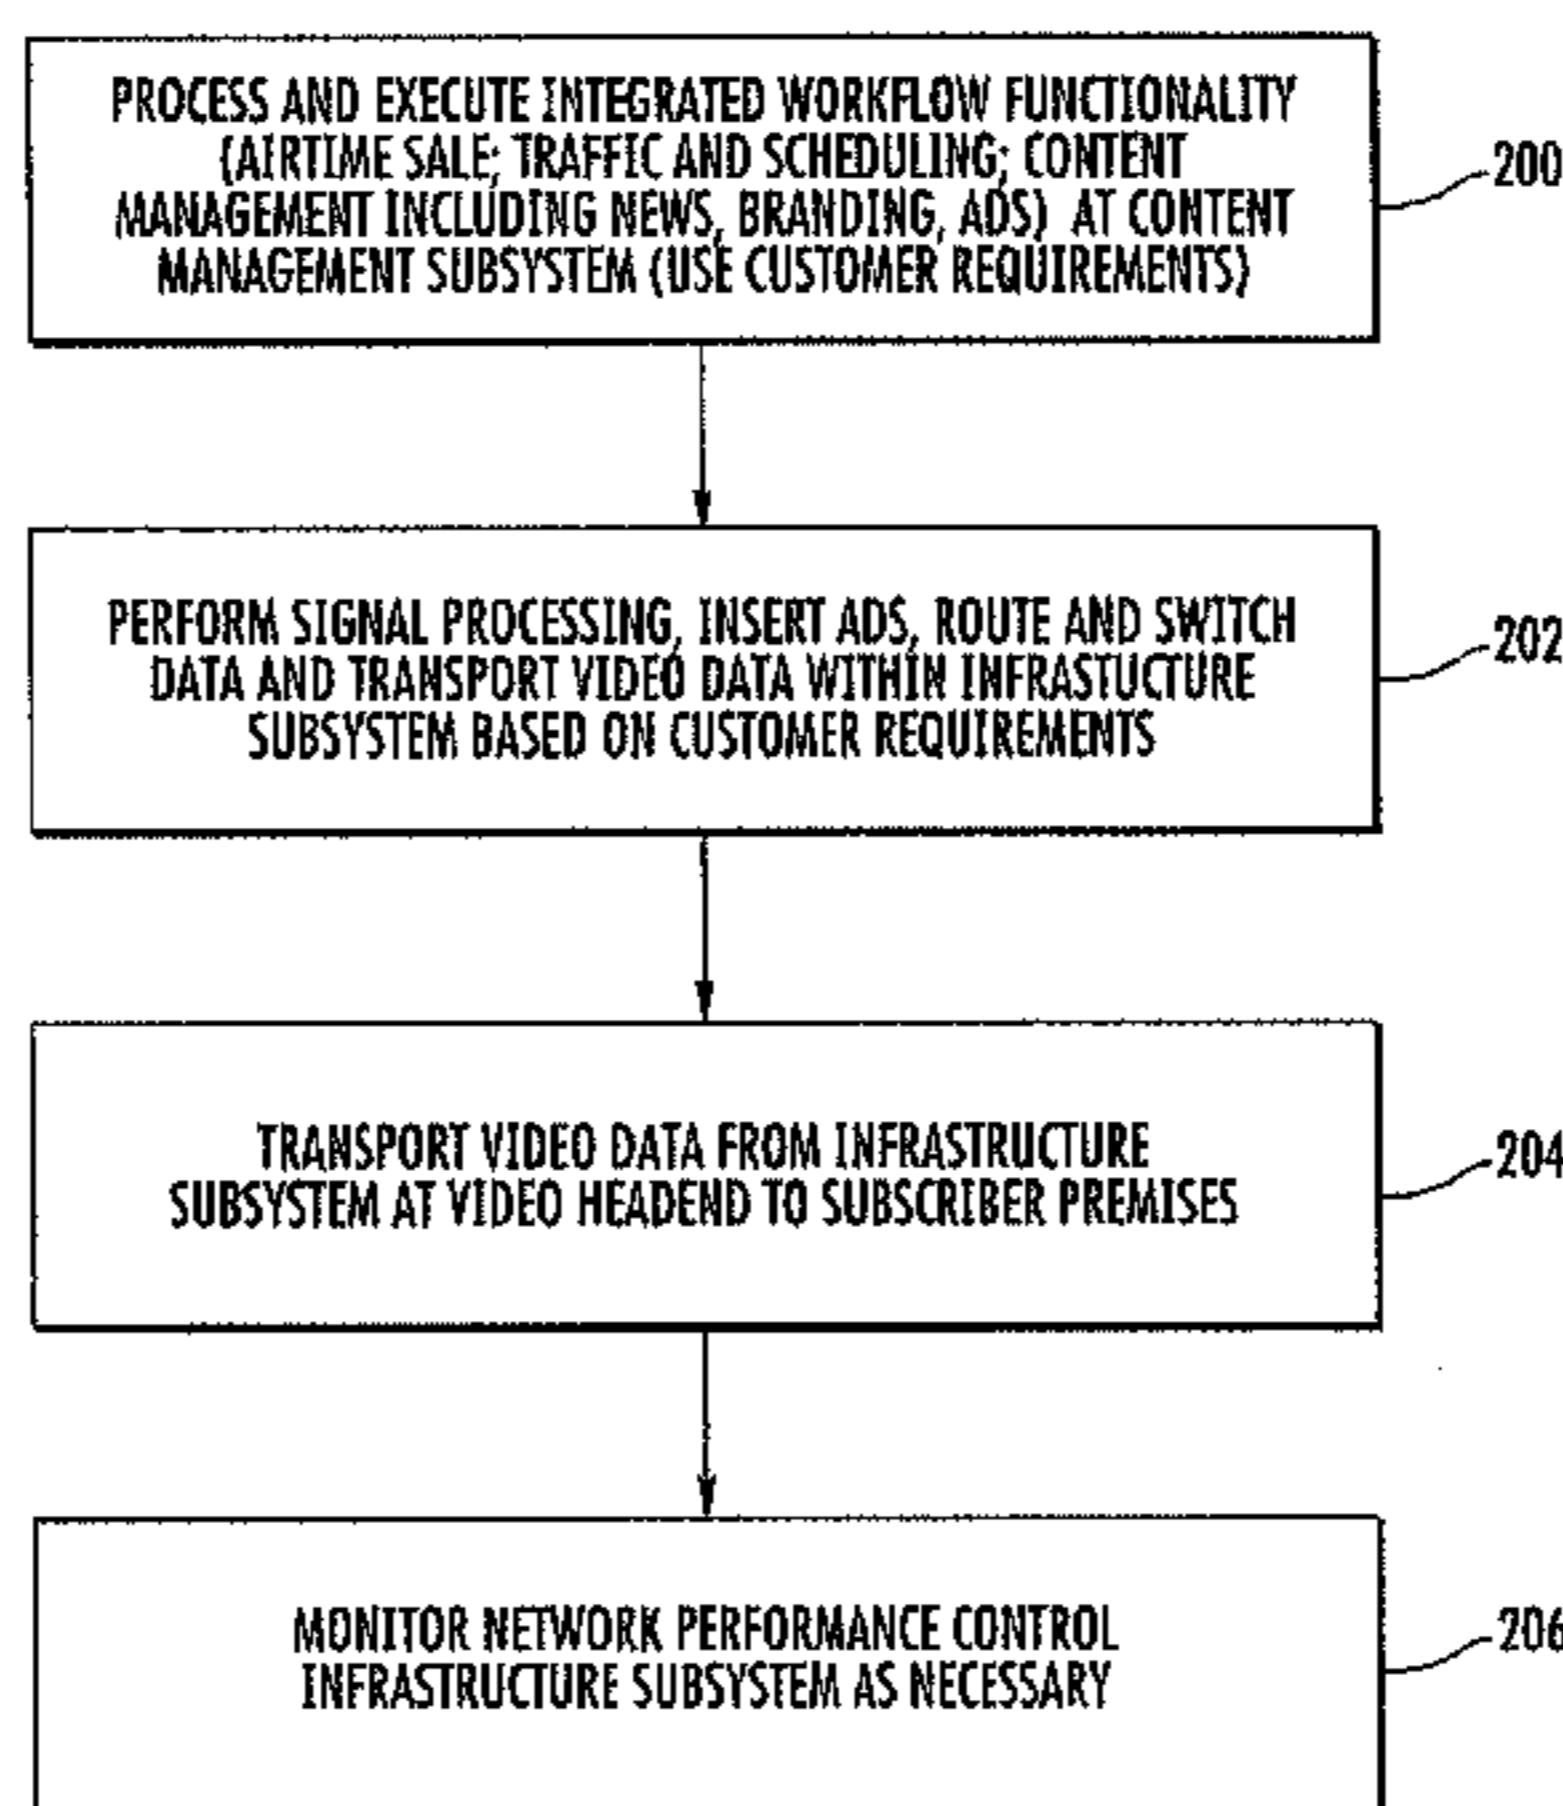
PROCESS AND EXECUTE INTEGRATED WORKFLOW FUNCTIONALITY (AIRTIME SALE; TRAFFIC AND SCHEDULING; CONTENT MANAGEMENT INCLUDING NEWS, BRANDING, ADS) AT CONTENT MANAGEMENT SUBSYSTEM (USE CUSTOMER REQUIREMENTS)

200

PERFORM SIGNAL PROCESSING, INSERT ADS, ROUTE AND SWITCH DATA AND TRANSPORT VIDEO DATA WITHIN INFRASTUCTURE SUBSYSTEM BASED ON CUSTOMER REQUIREMENTS

202

TRANSPORT VIDEO DATA FROM INFRASTRUCTURE SUBSYSTEM AT VIDEO HEADEND TO SUBSCRIBER PREMISES

204

MONITOR NETWORK PERFORMANCE CONTROL INFRASTRUCTURE SUBSYSTEM AS NECESSARY

206